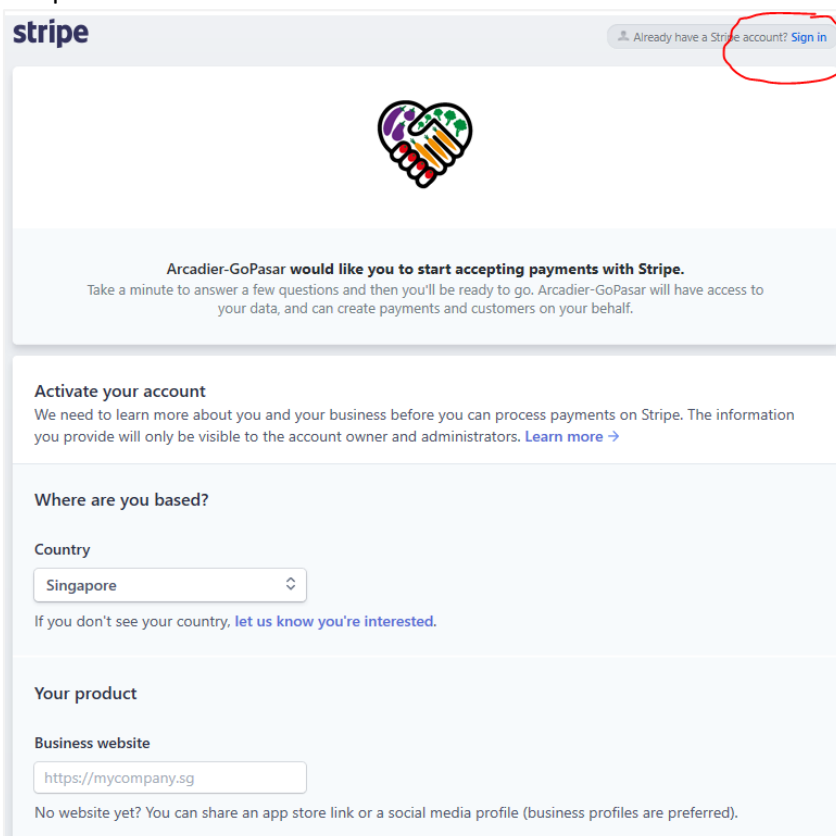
stripe

Already have a Stripe account? Sign in

Arcadier-GoPasar would like you to start accepting payments with Stripe.
Take a minute to answer a few questions and then you'll be ready to go. Arcadier-GoPasar will have access to your data, and can create payments and customers on your behalf.

Activate your account
We need to learn more about you and your business before you can process payments on Stripe. The information you provide will only be visible to the account owner and administrators. Learn more →

Where are you based?

Country
Singapore
If you don't see your country, let us know you're interested.

Your product

Business website
https://mycompany.sg
No website yet? You can share an app store link or a social media profile (business profiles are preferred).